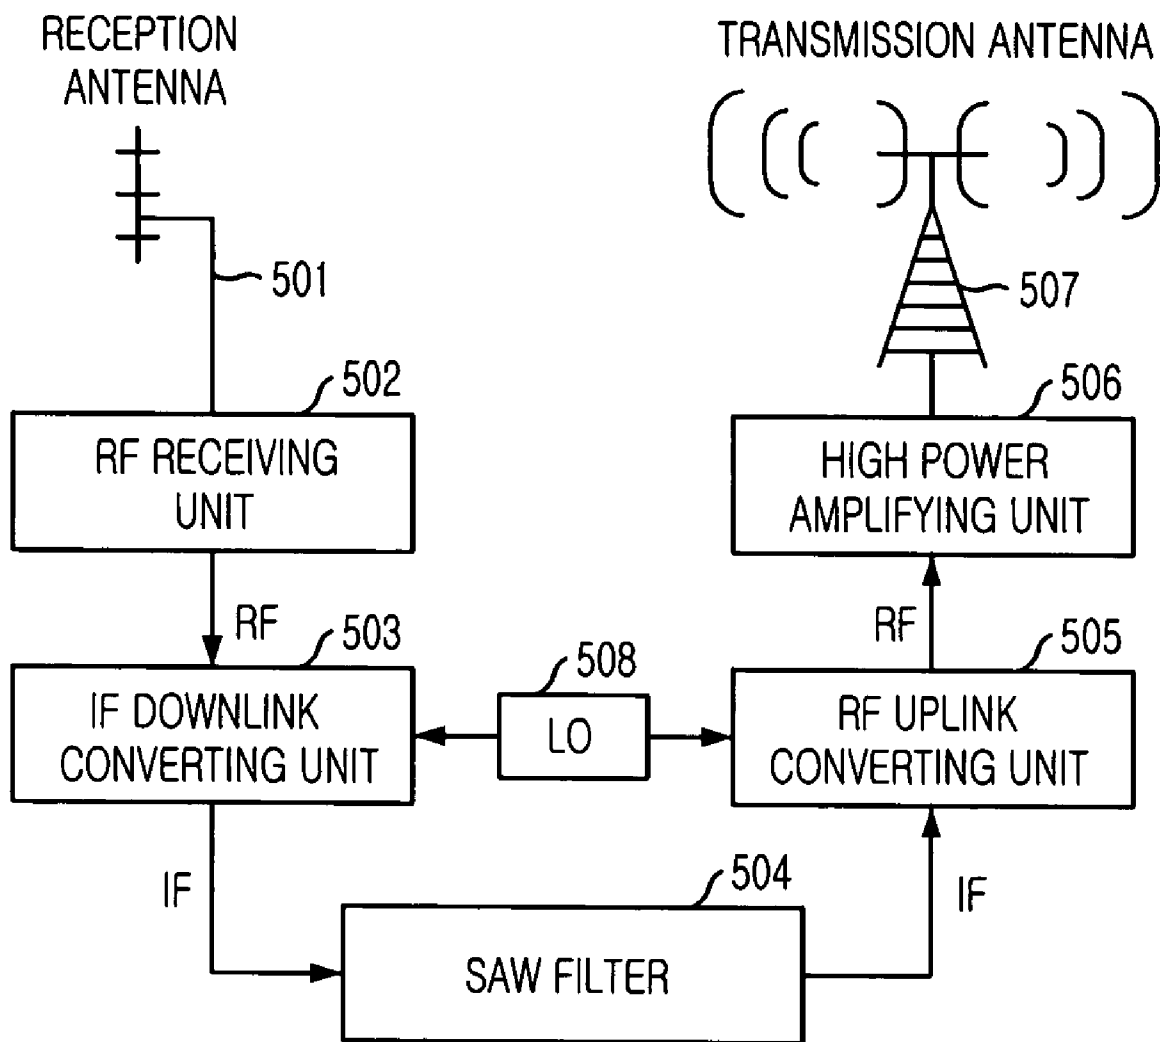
RECEPTION ANTENNA

TRANSMISSION ANTENNA

501

507

502

RF RECEIVING UNIT

506

HIGH POWER AMPLIFYING UNIT

RF

503

508

RF

505

IF DOWNLINK CONVERTING UNIT

LO

RF UPLINK CONVERTING UNIT

IF

504

IF

SAW FILTER